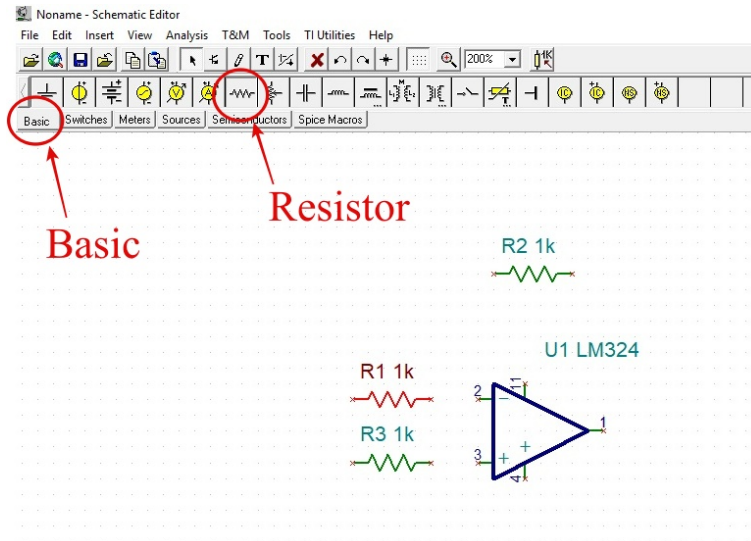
Noname - Schematic Editor

File Edit Insert View Analysis T&M Tools TI Utilities Help

200%

Basic Switches Meters Sources Semiconductors Spice Macros

Resistor

Basic

R2 1k

U1 LM324

R1 1k

R3 1k

2

11

1

3

4

+